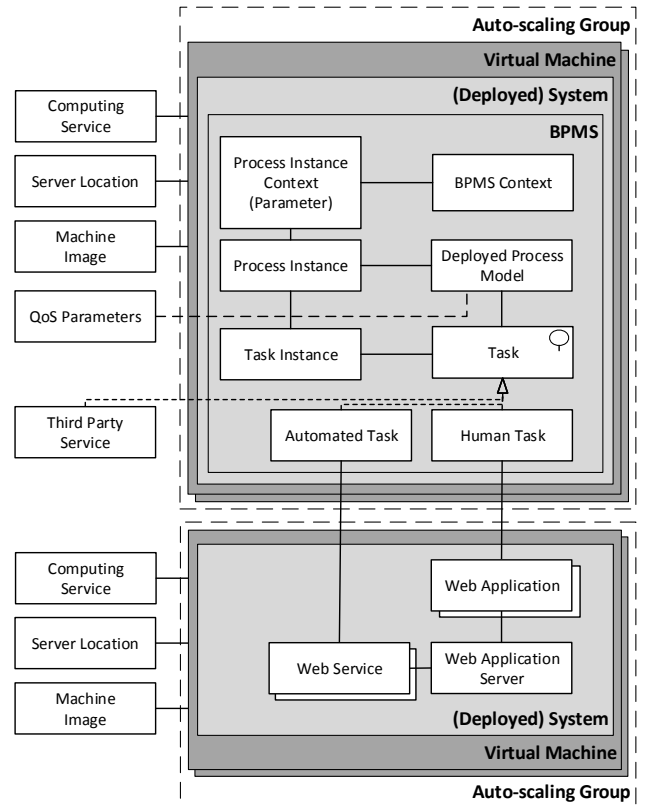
Auto-scaling Group

Virtual Machine

(Deployed) System

BPMS

Computing Service

Server Location

Machine Image

QoS Parameters

Third Party Service

Process Instance Context (Parameter)

BPMS Context

Process Instance

Deployed Process Model

Task Instance

Task

Automated Task

Human Task

Computing Service

Server Location

Machine Image

Web Application

Web Service

Web Application Server

(Deployed) System

Virtual Machine

Auto-scaling Group